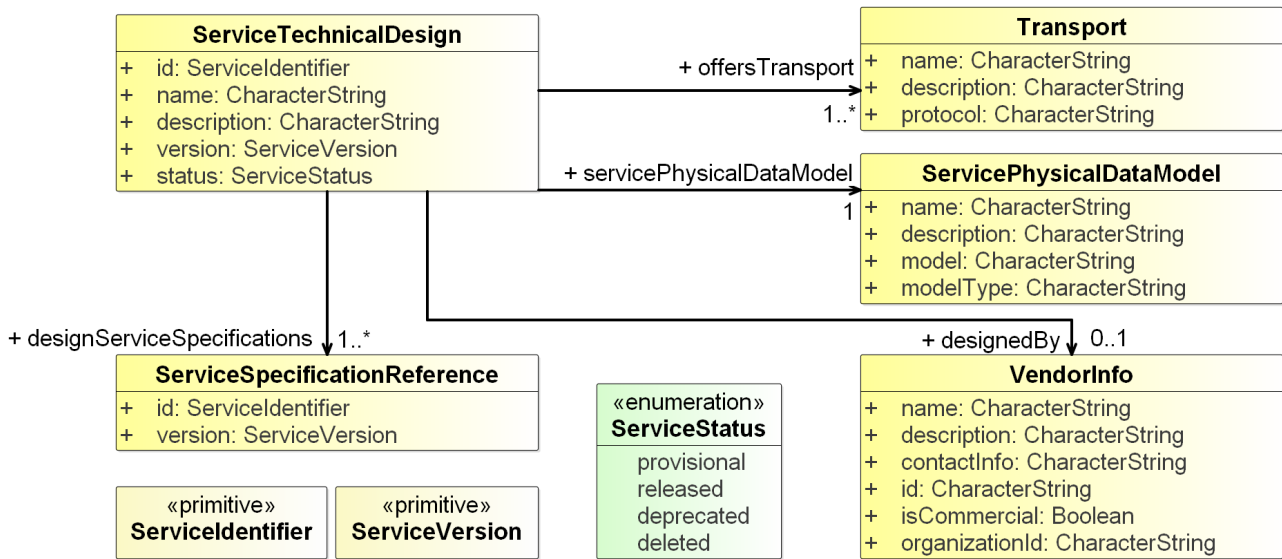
ServiceTechnicalDesign
+ id: ServiceIdentifier
+ name: CharacterString
+ description: CharacterString
+ version: ServiceVersion
+ status: ServiceStatus

+ offersTransport
1..*

Transport
+ name: CharacterString
+ description: CharacterString
+ protocol: CharacterString

+ servicePhysicalDataModel
1

ServicePhysicalDataModel
+ name: CharacterString
+ description: CharacterString
+ model: CharacterString
+ modelType: CharacterString

+ designServiceSpecifications 1..*

+ designedBy 0..1

ServiceSpecificationReference
+ id: ServiceIdentifier
+ version: ServiceVersion

«enumeration»
ServiceStatus
provisional
released
deprecated
deleted

VendorInfo
+ name: CharacterString
+ description: CharacterString
+ contactInfo: CharacterString
+ id: CharacterString
+ isCommercial: Boolean
+ organizationId: CharacterString

«primitive»
ServiceIdentifier

«primitive»
ServiceVersion